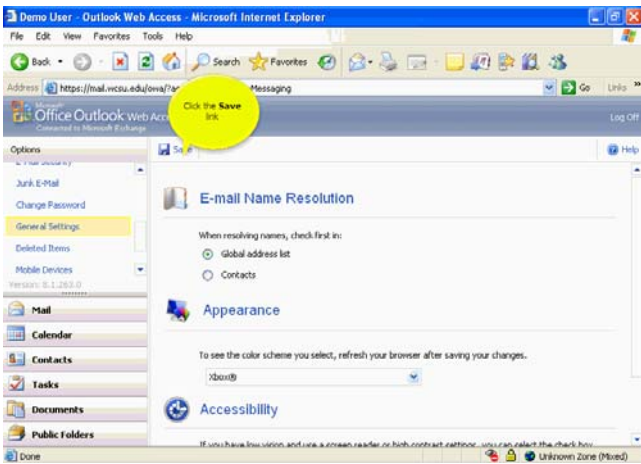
Demo User - Outlook Web Access - Microsoft Internet Explorer

File Edit View Favorites Tools Help

Back Search Favorites

Address https://mail.wcsu.edu/owa/?a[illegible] Messaging Go Links

Microsoft Office Outlook Web Access
Connected to Microsoft Exchange

Click the Save link

Log Off

Options

Save

Help

E-mail Security
Junk E-Mail
Change Password
General Settings
Deleted Items
Mobile Devices
Version: 8.1.263.0

Mail
Calendar
Contacts
Tasks
Documents
Public Folders

E-mail Name Resolution

When resolving names, check first in:

Global address list

Contacts

Appearance

To see the color scheme you select, refresh your browser after saving your changes.

Xbox®

Accessibility

If you have low vision and use a screen reader or high contrast settings, you can select the check box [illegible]

Done

Unknown Zone (Mixed)